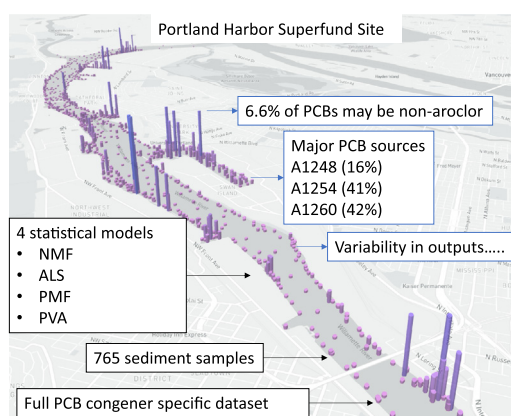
Portland Harbor Superfund Site

6.6% of PCBs may be non-aroclor

Major PCB sources
A1248 (16%)
A1254 (41%)
A1260 (42%)

4 statistical models
- NMF
- ALS
- PMF
- PVA

Variability in outputs.....

765 sediment samples

Full PCB congener specific dataset